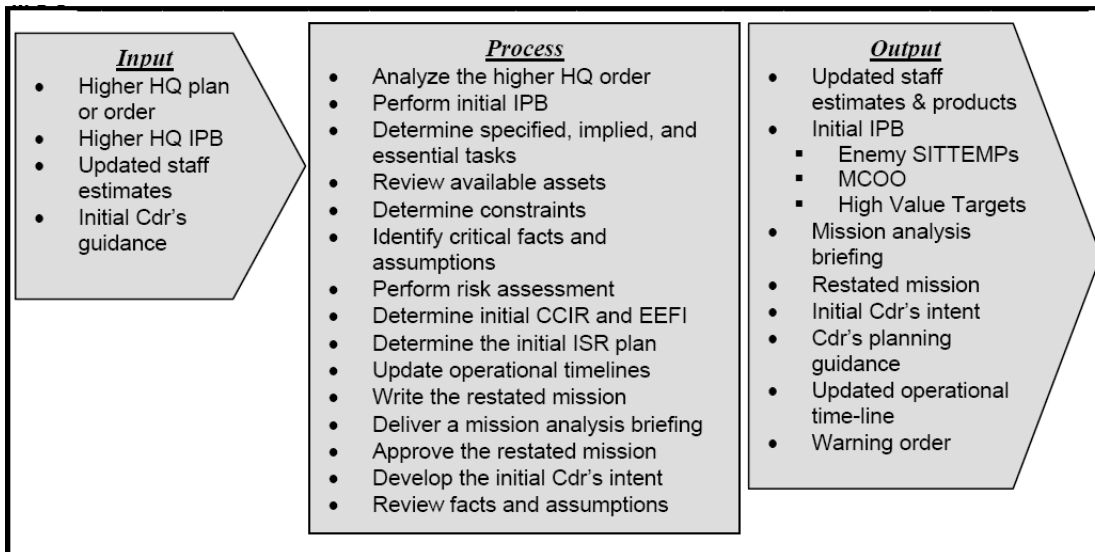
**Input**

- Higher HQ plan or order
- Higher HQ IPB
- Updated staff estimates
- Initial Cdr's guidance

**Process**

- Analyze the higher HQ order
- Perform initial IPB
- Determine specified, implied, and essential tasks
- Review available assets
- Determine constraints
- Identify critical facts and assumptions
- Perform risk assessment
- Determine initial CCIR and EEFI
- Determine the initial ISR plan
- Update operational timelines
- Write the restated mission
- Deliver a mission analysis briefing
- Approve the restated mission
- Develop the initial Cdr's intent
- Review facts and assumptions

**Output**

- Updated staff estimates & products
- Initial IPB
  - Enemy SITTEMPs
  - MCOO
  - High Value Targets
- Mission analysis briefing
- Restated mission
- Initial Cdr's intent
- Cdr's planning guidance
- Updated operational time-line
- Warning order